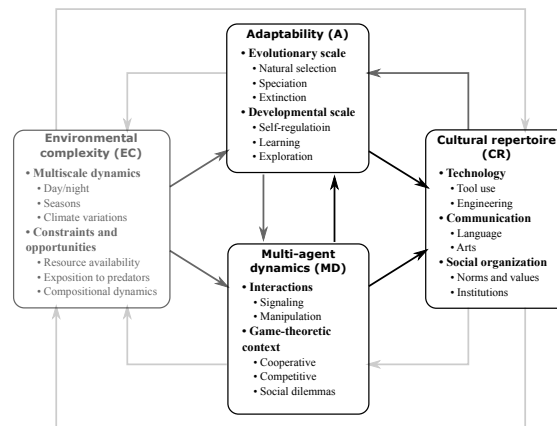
Adaptability (A)
• Evolutionary scale
• Natural selection
• Speciation
• Extinction
• Developmental scale
• Self-regulatioin
• Learning
• Exploration

Environmental complexity (EC)
• Multiscale dynamics
• Day/night
• Seasons
• Climate variations
• Constraints and opportunities
• Resource availability
• Exposition to predators
• Compositional dynamics

Cultural repertoire (CR)
• Technology
• Tool use
• Engineering
• Communication
• Language
• Arts
• Social organization
• Norms and values
• Institutions

Multi-agent dynamics (MD)
• Interactions
• Signaling
• Manipulation
• Game-theoretic context
• Cooperative
• Competitive
• Social dilemmas